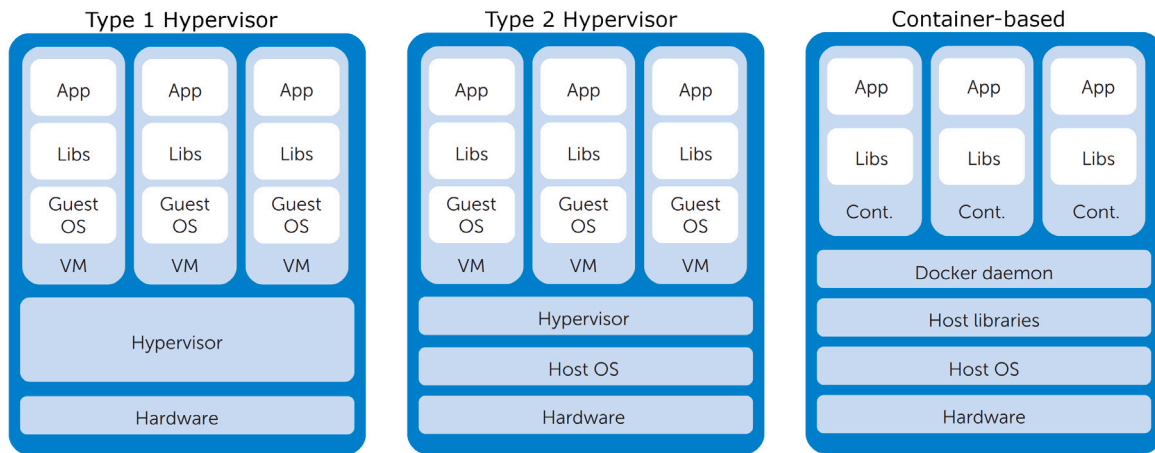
Type 1 Hypervisor

App | App | App
Libs | Libs | Libs
Guest OS | Guest OS | Guest OS
VM | VM | VM

Hypervisor

Hardware

Type 2 Hypervisor

App | App | App
Libs | Libs | Libs
Guest OS | Guest OS | Guest OS
VM | VM | VM

Hypervisor

Host OS

Hardware

Container-based

App | App | App
Libs | Libs | Libs
Cont. | Cont. | Cont.

Docker daemon

Host libraries

Host OS

Hardware